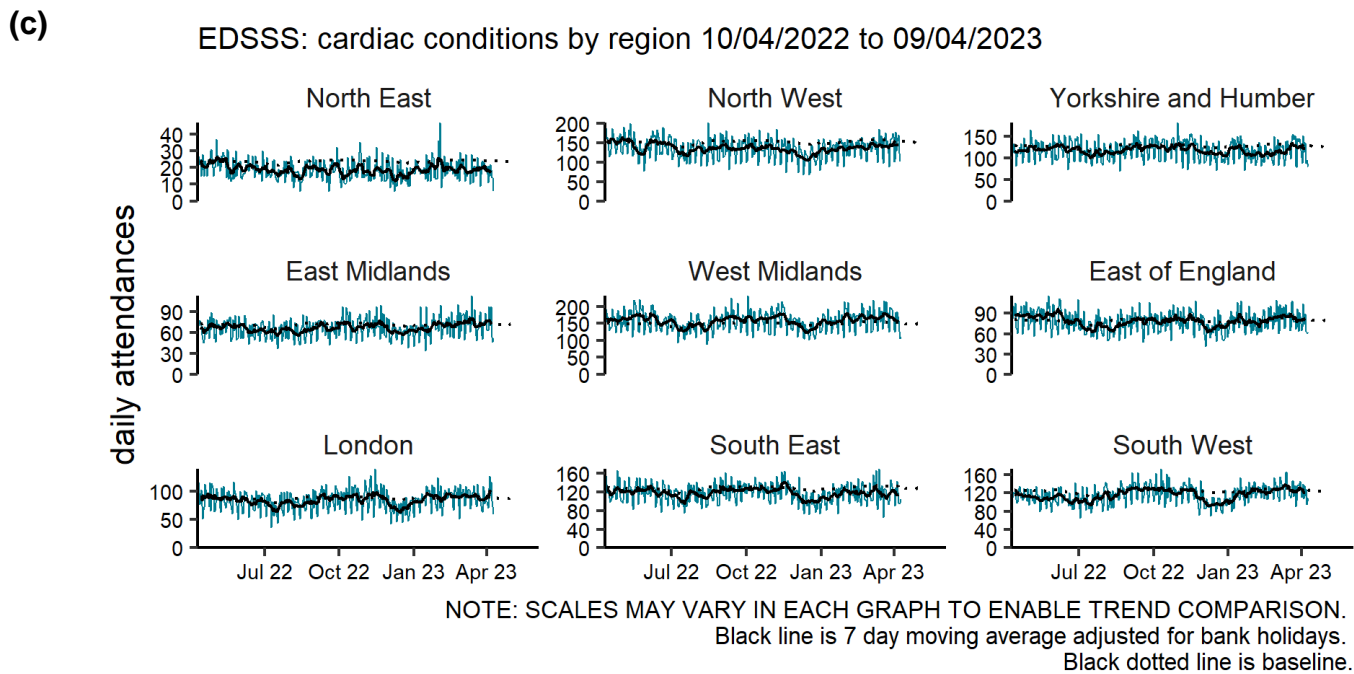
(c)

EDSSS: cardiac conditions by region 10/04/2022 to 09/04/2023

daily attendances

North East
40
30
20
10
0

North West
200
150
100
50
0

Yorkshire and Humber
150
100
50
0

East Midlands
90
60
30
0

West Midlands
200
150
100
50
0

East of England
90
60
30
0

London
100
50
0
Jul 22 Oct 22 Jan 23 Apr 23

South East
160
120
80
40
0
Jul 22 Oct 22 Jan 23 Apr 23

South West
160
120
80
40
0
Jul 22 Oct 22 Jan 23 Apr 23

NOTE: SCALES MAY VARY IN EACH GRAPH TO ENABLE TREND COMPARISON.
Black line is 7 day moving average adjusted for bank holidays.
Black dotted line is baseline.